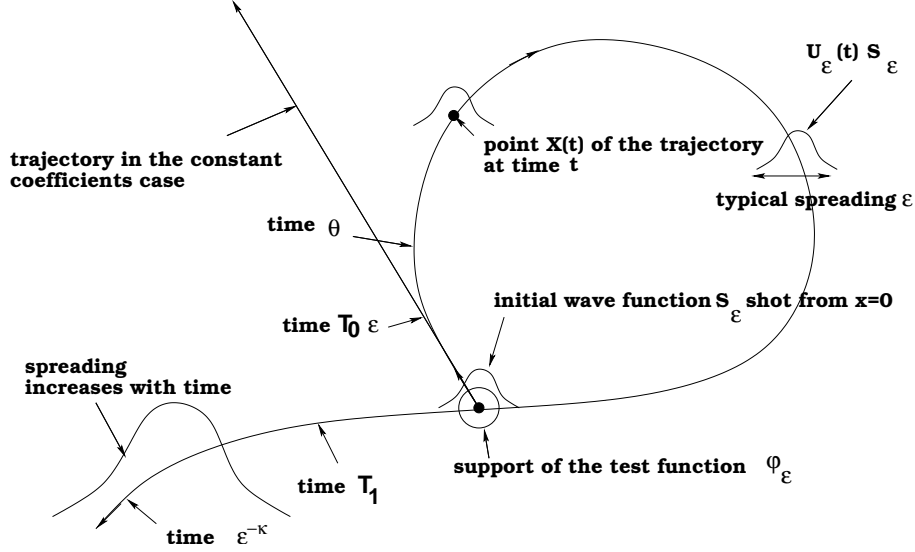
$U_\varepsilon(t)\, S_\varepsilon$

point X(t) of the trajectory at time t

trajectory in the constant coefficients case

typical spreading $\varepsilon$

time $\theta$

initial wave function $S_\varepsilon$ shot from x=0

time $T_0\, \varepsilon$

spreading increases with time

support of the test function $\varphi_\varepsilon$

time $T_1$

time $\varepsilon^{-\kappa}$